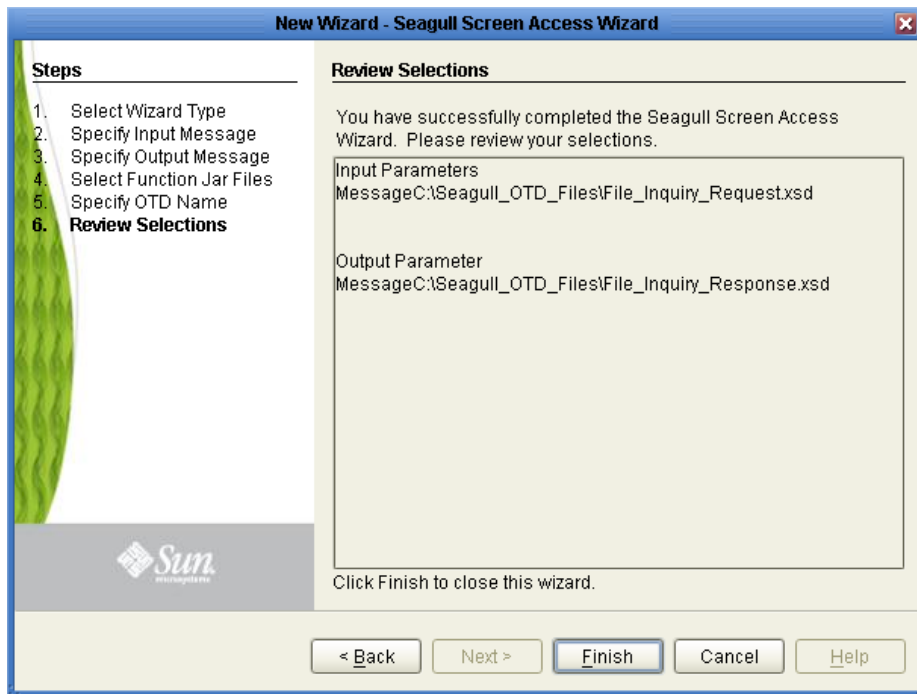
New Wizard - Seagull Screen Access Wizard

Steps

1. Select Wizard Type
2. Specify Input Message
3. Specify Output Message
4. Select Function Jar Files
5. Specify OTD Name
6. Review Selections

Sun microsystems

Review Selections

You have successfully completed the Seagull Screen Access Wizard. Please review your selections.

Input Parameters
MessageC:\Seagull_OTD_Files\File_Inquiry_Request.xsd

Output Parameter
MessageC:\Seagull_OTD_Files\File_Inquiry_Response.xsd

Click Finish to close this wizard.

< Back Next > Finish Cancel Help